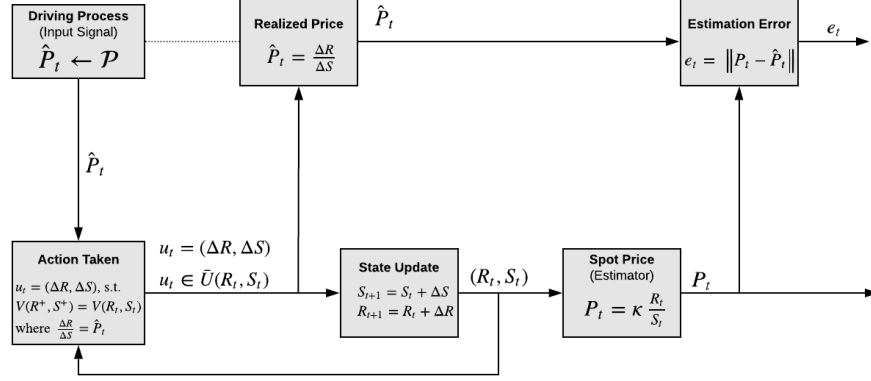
Driving Process
(Input Signal)
$\hat{P}_t \leftarrow \mathcal{P}$

Realized Price
$\hat{P}_t = \frac{\Delta R}{\Delta S}$

$\hat{P}_t$

Estimation Error
$e_t = \left\| P_t - \hat{P}_t \right\|$

$e_t$

$\hat{P}_t$

Action Taken
$u_t = (\Delta R, \Delta S)$, s.t.
$V(R^+, S^+) = V(R_t, S_t)$
where $\frac{\Delta R}{\Delta S} = \hat{P}_t$

$u_t = (\Delta R, \Delta S)$
$u_t \in \bar{U}(R_t, S_t)$

State Update
$S_{t+1} = S_t + \Delta S$
$R_{t+1} = R_t + \Delta R$

$(R_t, S_t)$

Spot Price
(Estimator)
$P_t = \kappa \frac{R_t}{S_t}$

$P_t$